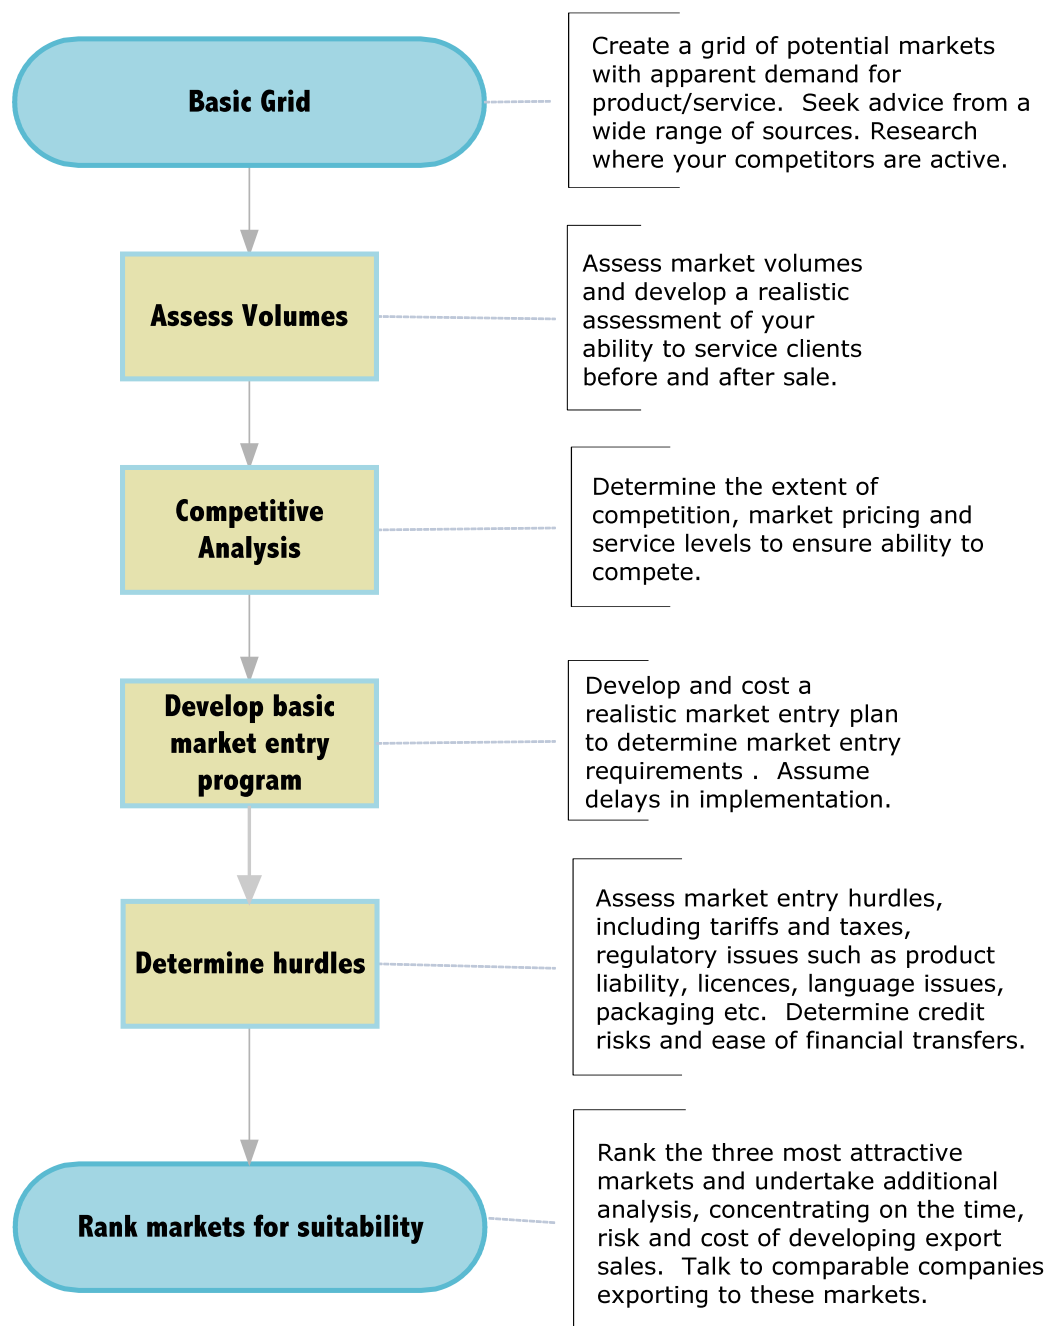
Basic Grid

Create a grid of potential markets with apparent demand for product/service. Seek advice from a wide range of sources. Research where your competitors are active.

Assess Volumes

Assess market volumes and develop a realistic assessment of your ability to service clients before and after sale.

Competitive Analysis

Determine the extent of competition, market pricing and service levels to ensure ability to compete.

Develop basic market entry program

Develop and cost a realistic market entry plan to determine market entry requirements . Assume delays in implementation.

Determine hurdles

Assess market entry hurdles, including tariffs and taxes, regulatory issues such as product liability, licences, language issues, packaging etc. Determine credit risks and ease of financial transfers.

Rank markets for suitability

Rank the three most attractive markets and undertake additional analysis, concentrating on the time, risk and cost of developing export sales. Talk to comparable companies exporting to these markets.